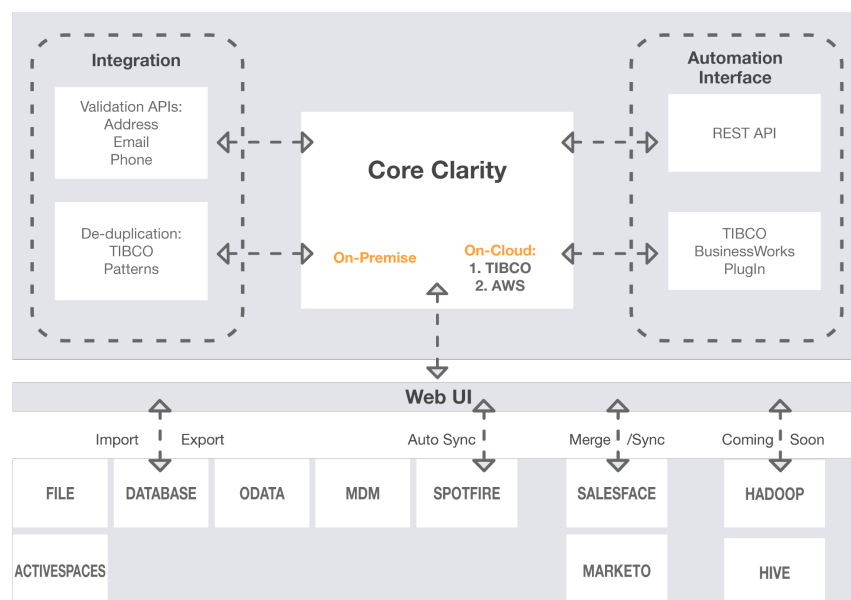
Integration

Validation APIs:
Address
Email
Phone

De-duplication:
TIBCO
Patterns

Core Clarity

On-Premise

On-Cloud:
1. TIBCO
2. AWS

Automation Interface

REST API

TIBCO
BusinessWorks
PlugIn

Web UI

Import Export

Auto Sync

Merge /Sync

Coming Soon

FILE

DATABASE

ODATA

MDM

SPOTFIRE

SALESFACE

HADOOP

ACTIVESPACES

MARKETO

HIVE